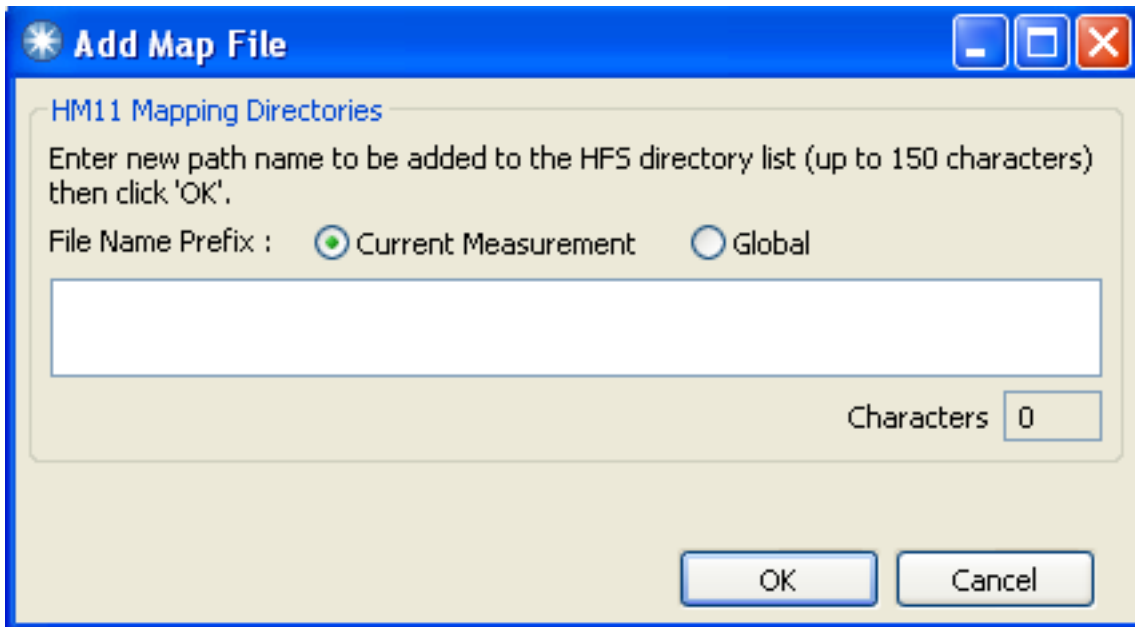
Add Map File

HM11 Mapping Directories

Enter new path name to be added to the HFS directory list (up to 150 characters) then click 'OK'.

File Name Prefix : Current Measurement Global

Characters 0

OK Cancel